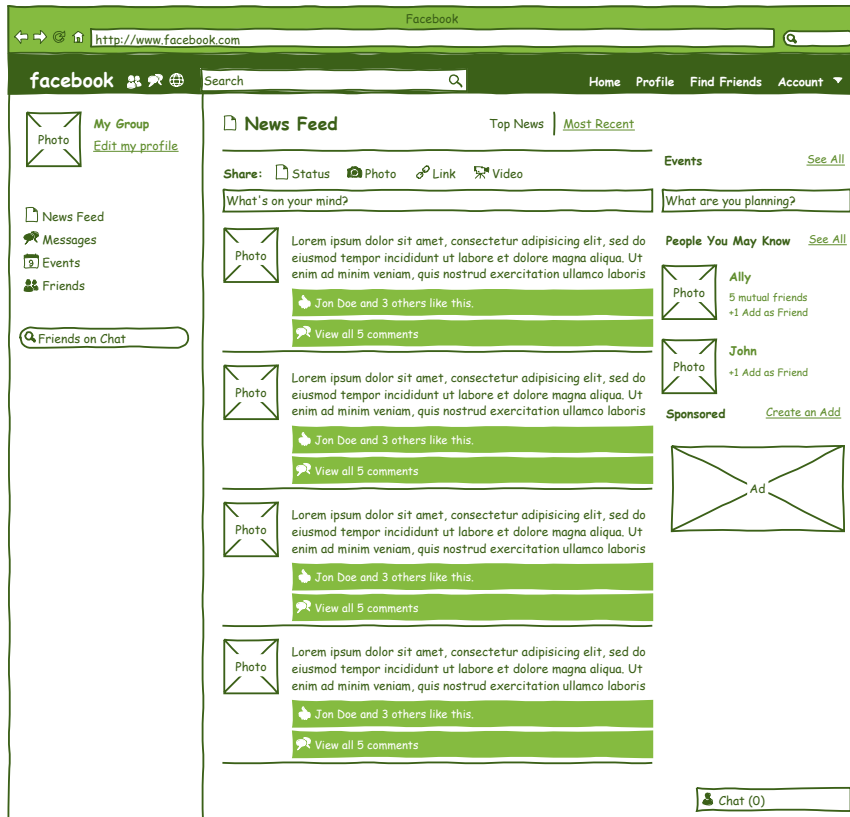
Facebook

http://www.facebook.com

facebook

Search

Home Profile Find Friends Account

Photo

My Group

Edit my profile

News Feed

Messages

Events

Friends

Friends on Chat

News Feed

Top News | Most Recent

Share: Status Photo Link Video

What's on your mind?

Photo

Lorem ipsum dolor sit amet, consectetur adipisicing elit, sed do eiusmod tempor incididunt ut labore et dolore magna aliqua. Ut enim ad minim veniam, quis nostrud exercitation ullamco laboris

Jon Doe and 3 others like this.

View all 5 comments

Photo

Lorem ipsum dolor sit amet, consectetur adipisicing elit, sed do eiusmod tempor incididunt ut labore et dolore magna aliqua. Ut enim ad minim veniam, quis nostrud exercitation ullamco laboris

Jon Doe and 3 others like this.

View all 5 comments

Photo

Lorem ipsum dolor sit amet, consectetur adipisicing elit, sed do eiusmod tempor incididunt ut labore et dolore magna aliqua. Ut enim ad minim veniam, quis nostrud exercitation ullamco laboris

Jon Doe and 3 others like this.

View all 5 comments

Photo

Lorem ipsum dolor sit amet, consectetur adipisicing elit, sed do eiusmod tempor incididunt ut labore et dolore magna aliqua. Ut enim ad minim veniam, quis nostrud exercitation ullamco laboris

Jon Doe and 3 others like this.

View all 5 comments

Events See All

What are you planning?

People You May Know See All

Photo

Ally

5 mutual friends

+1 Add as Friend

Photo

John

+1 Add as Friend

Sponsored Create an Add

Ad

Chat (0)